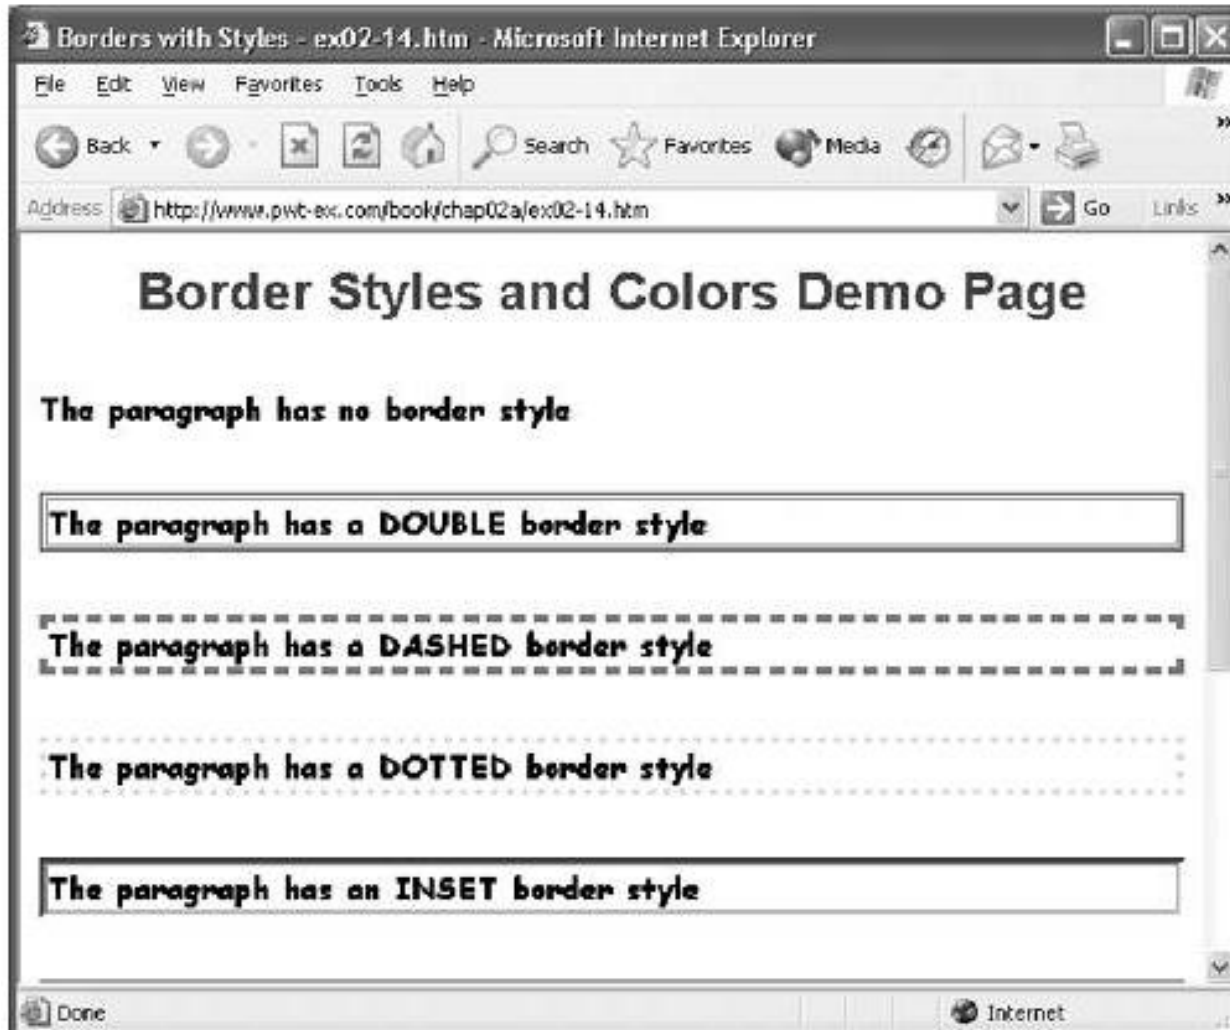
Borders with Styles - ex02-14.htm - Microsoft Internet Explorer

File Edit View Favorites Tools Help

Back Search Favorites Media

Address http://www.pwt-ex.com/book/chap02a/ex02-14.htm Go Links

Border Styles and Colors Demo Page

The paragraph has no border style

The paragraph has a DOUBLE border style

The paragraph has a DASHED border style

The paragraph has a DOTTED border style

The paragraph has an INSET border style

Done Internet